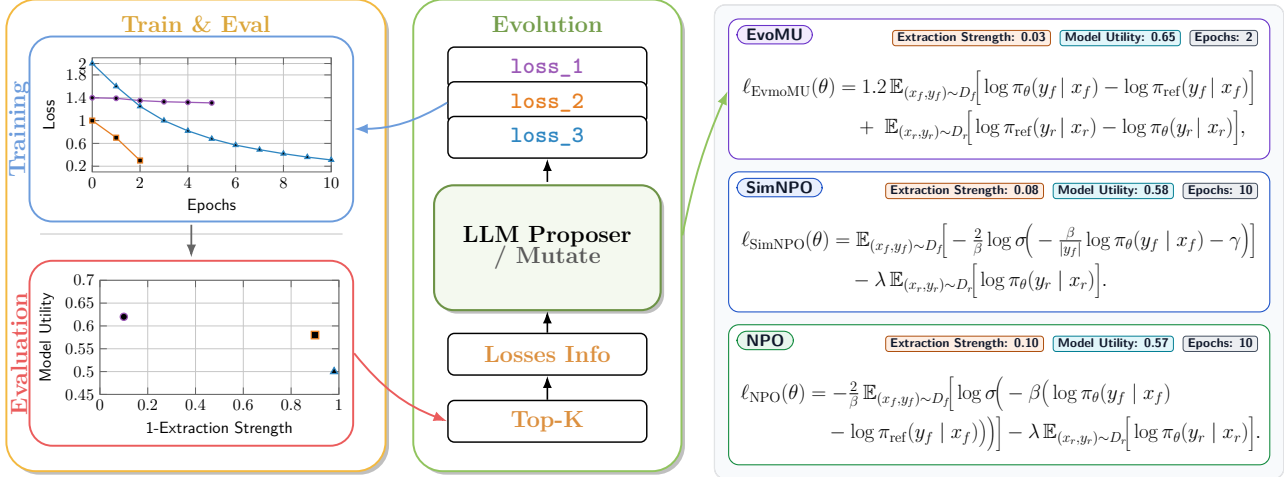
Train & Eval

Training

Loss

2
1.8
1.4
1
0.6
0.2

0 2 4 6 8 10

Epochs

Evaluation

Model Utility

0.7
0.65
0.6
0.55
0.5
0.45

0 0.2 0.4 0.6 0.8 1

1-Extraction Strength

Evolution

loss_1

loss_2

loss_3

LLM Proposer / Mutate

Losses Info

Top-K

EvoMU Extraction Strength: 0.03 Model Utility: 0.65 Epochs: 2

$\ell_{\text{EvmoMU}}(\theta) = 1.2\,\mathbb{E}_{(x_f,y_f)\sim D_f}\Big[\log \pi_\theta(y_f \mid x_f) - \log \pi_{\text{ref}}(y_f \mid x_f)\Big] + \mathbb{E}_{(x_r,y_r)\sim D_r}\Big[\log \pi_{\text{ref}}(y_r \mid x_r) - \log \pi_\theta(y_r \mid x_r)\Big],$

SimNPO Extraction Strength: 0.08 Model Utility: 0.58 Epochs: 10

$\ell_{\text{SimNPO}}(\theta) = \mathbb{E}_{(x_f,y_f)\sim D_f}\Big[-\frac{2}{\beta}\log\sigma\Big(-\frac{\beta}{|y_f|}\log \pi_\theta(y_f \mid x_f) - \gamma\Big)\Big] - \lambda\,\mathbb{E}_{(x_r,y_r)\sim D_r}\Big[\log \pi_\theta(y_r \mid x_r)\Big].$

NPO Extraction Strength: 0.10 Model Utility: 0.57 Epochs: 10

$\ell_{\text{NPO}}(\theta) = -\frac{2}{\beta}\,\mathbb{E}_{(x_f,y_f)\sim D_f}\Big[\log\sigma\Big(-\beta\Big(\log \pi_\theta(y_f \mid x_f) - \log \pi_{\text{ref}}(y_f \mid x_f)\Big)\Big)\Big] - \lambda\,\mathbb{E}_{(x_r,y_r)\sim D_r}\Big[\log \pi_\theta(y_r \mid x_r)\Big].$